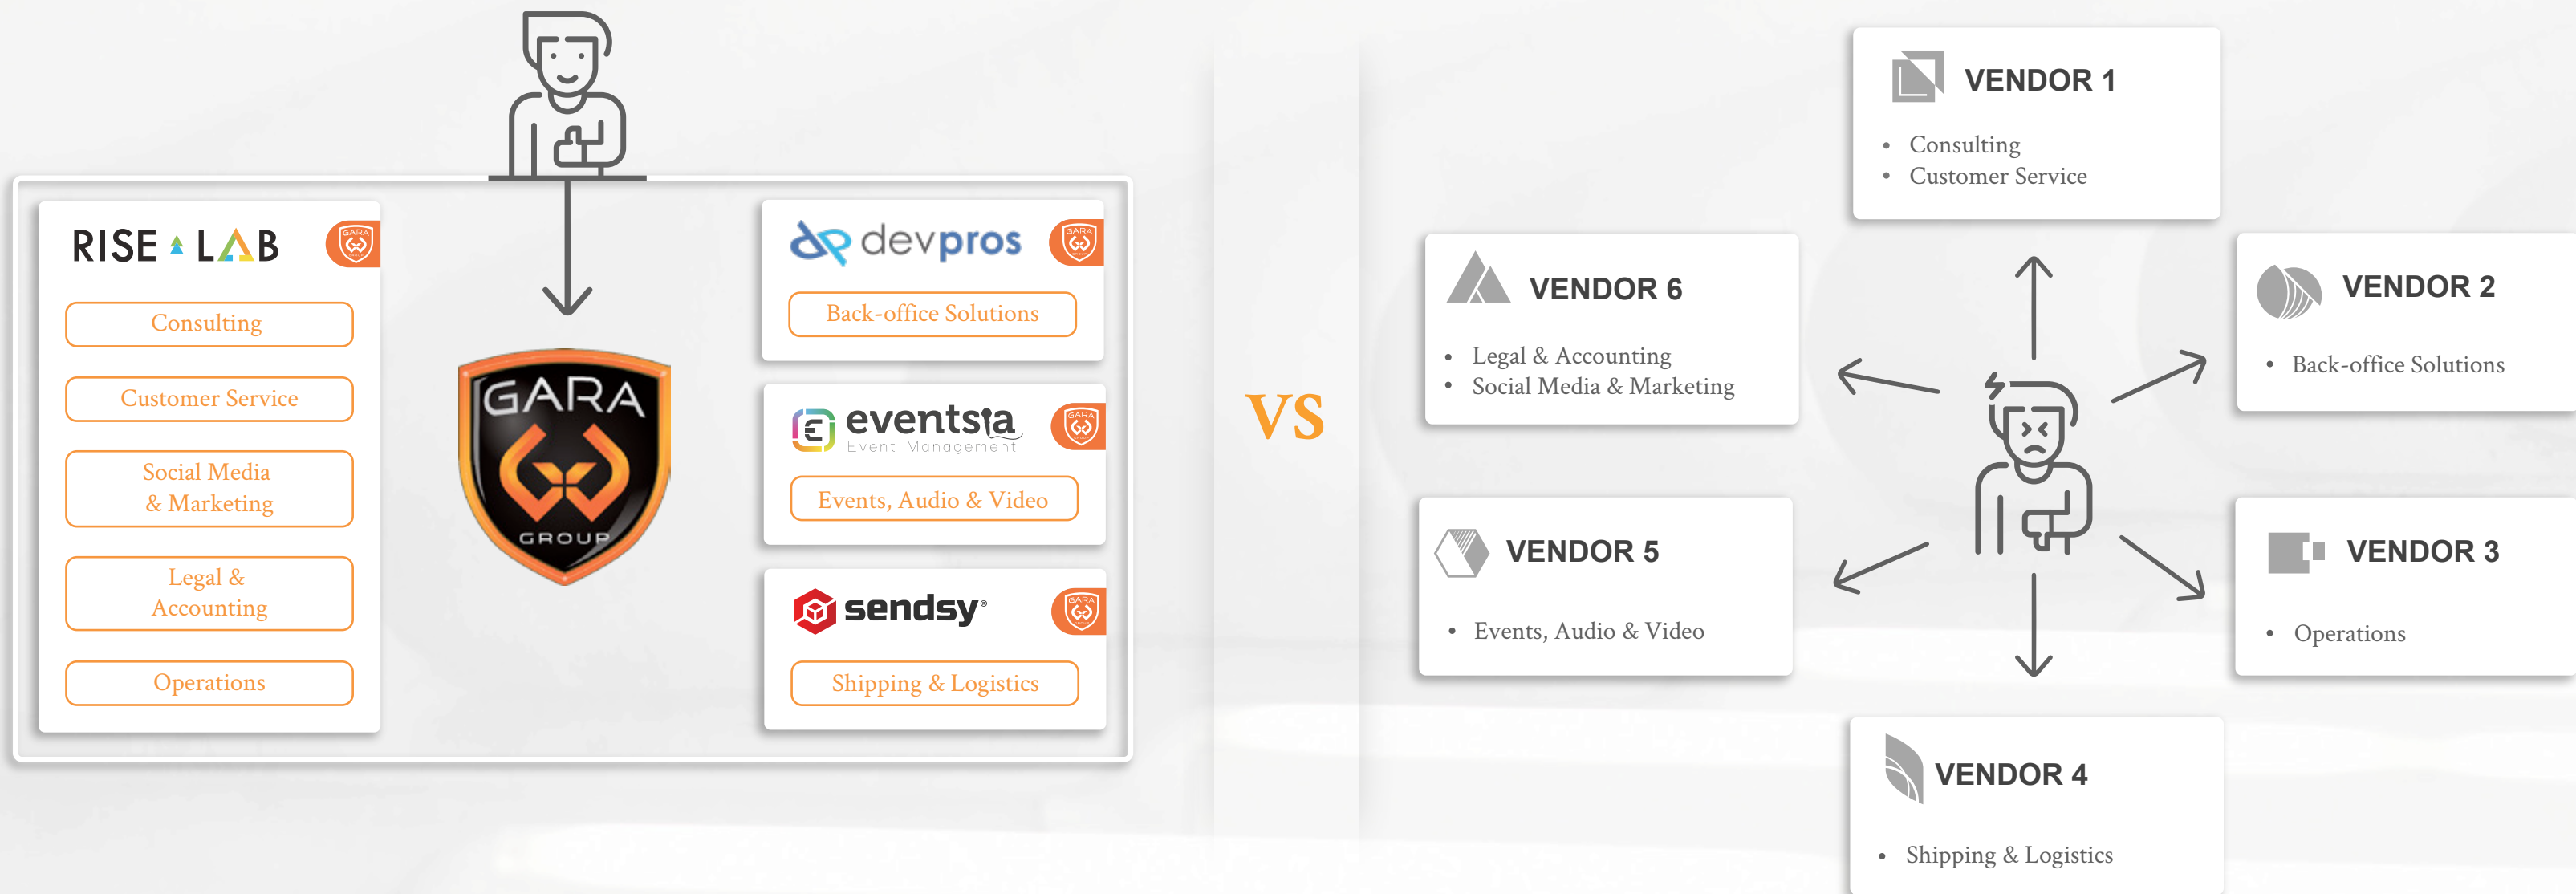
RISE LAB

Consulting

Customer Service

Social Media & Marketing

Legal & Accounting

Operations

GARA GROUP

devpros

Back-office Solutions

eventsia
Event Management

Events, Audio & Video

sendsy

Shipping & Logistics

VS

VENDOR 1
• Consulting
• Customer Service

VENDOR 6
• Legal & Accounting
• Social Media & Marketing

VENDOR 2
• Back-office Solutions

VENDOR 5
• Events, Audio & Video

VENDOR 3
• Operations

VENDOR 4
• Shipping & Logistics